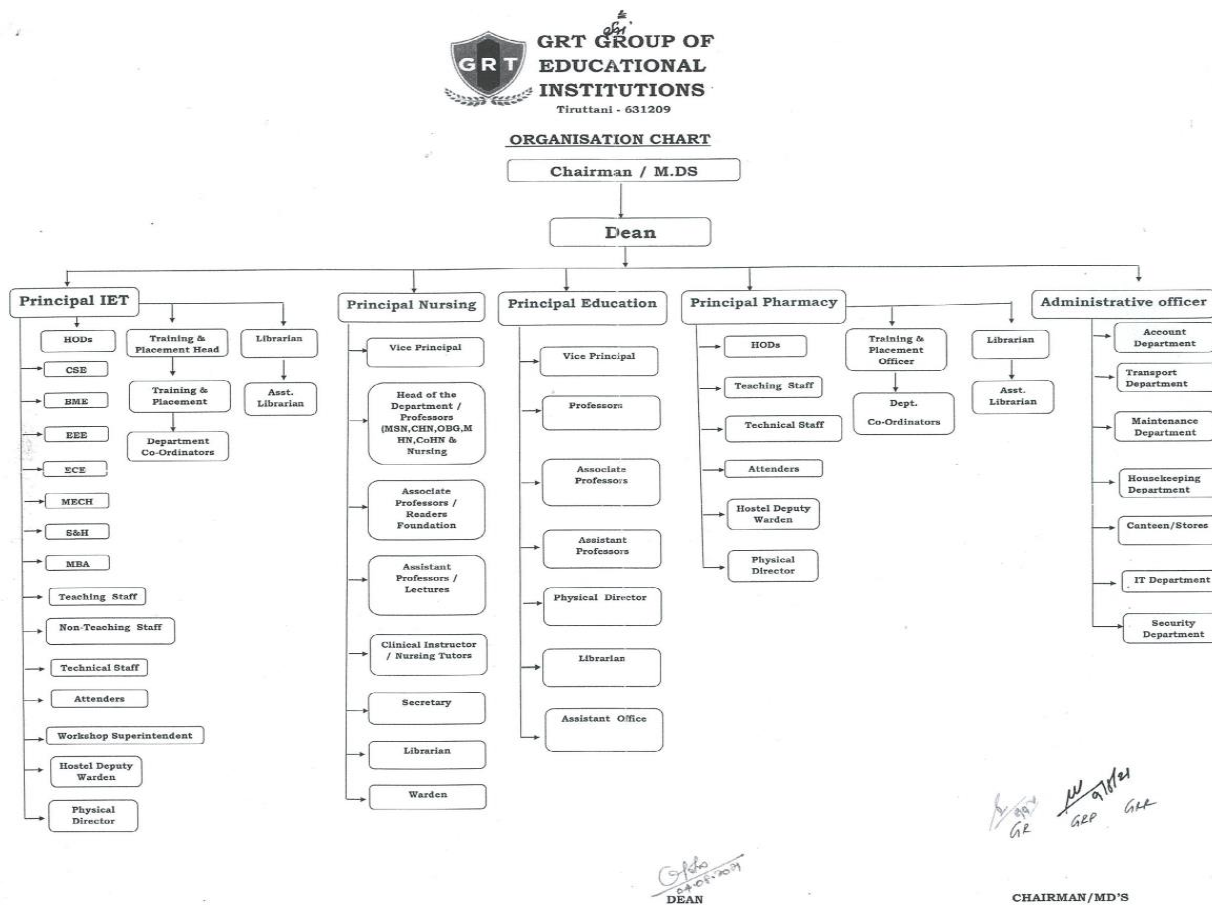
GRT GROUP OF EDUCATIONAL INSTITUTIONS
Tiruttani - 631209

ORGANISATION CHART

Chairman / M.DS

Dean

Principal IET

HODs
CSE
BME
EEE
ECE
MECH
S&H
MBA
Teaching Staff
Non-Teaching Staff
Technical Staff
Attenders
Workshop Superintendent
Hostel Deputy Warden
Physical Director

Training & Placement Head
Training & Placement
Department Co-Ordinators

Librarian
Asst. Librarian

Principal Nursing

Vice Principal
Head of the Department / Professors (MSN,CHN,OBG,MHN,CoHN & Nursing
Associate Professors / Readers Foundation
Assistant Professors / Lectures
Clinical Instructor / Nursing Tutors
Secretary
Librarian
Warden

Principal Education

Vice Principal
Professors
Associate Professors
Assistant Professors
Physical Director
Librarian
Assistant Office

Principal Pharmacy

HODs
Teaching Staff
Technical Staff
Attenders
Hostel Deputy Warden
Physical Director

Training & Placement Officer
Dept. Co-Ordinators

Librarian
Asst. Librarian

Administrative officer

Account Department
Transport Department
Maintenance Department
Housekeeping Department
Canteen/Stores
IT Department
Security Department

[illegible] 07-08-2021
DEAN

GR GRP 9/8/21 GRR

CHAIRMAN/MD'S